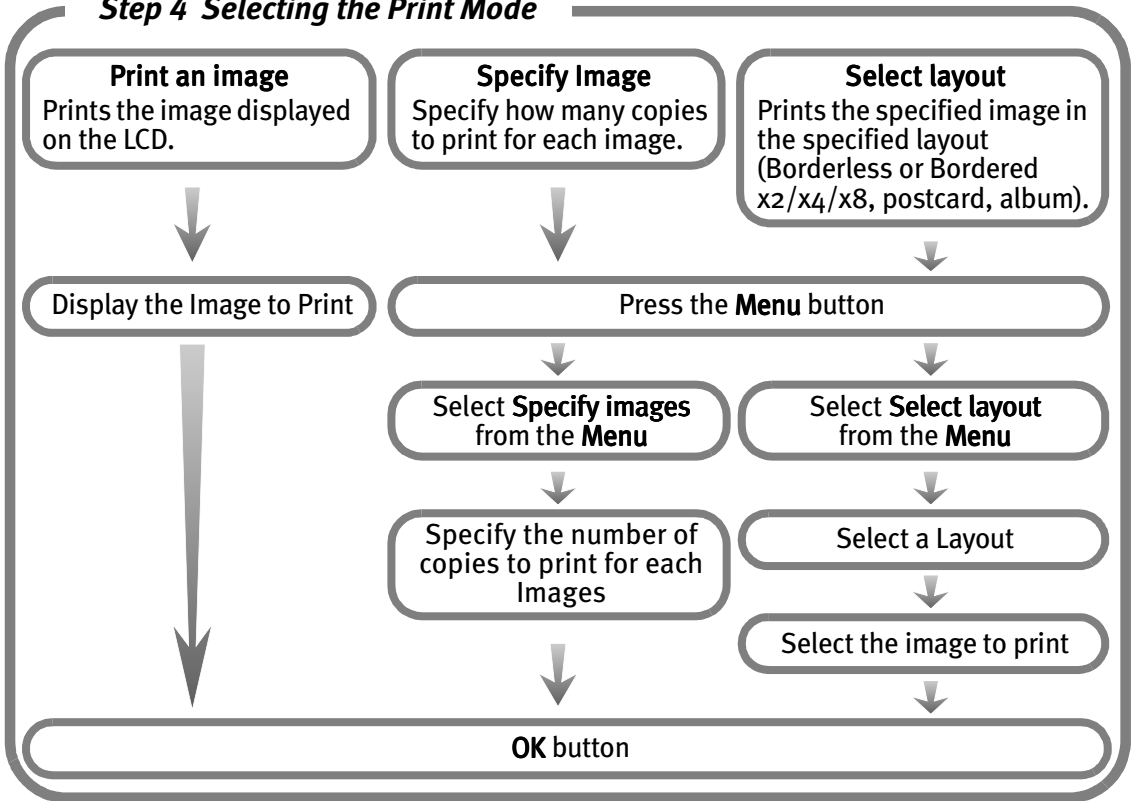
Step 4 Selecting the Print Mode

Print an image
Prints the image displayed on the LCD.

Specify Image
Specify how many copies to print for each image.

Select layout
Prints the specified image in the specified layout (Borderless or Bordered x2/x4/x8, postcard, album).

Display the Image to Print

Press the Menu button

Select Specify images from the Menu

Select Select layout from the Menu

Specify the number of copies to print for each Images

Select a Layout

Select the image to print

OK button